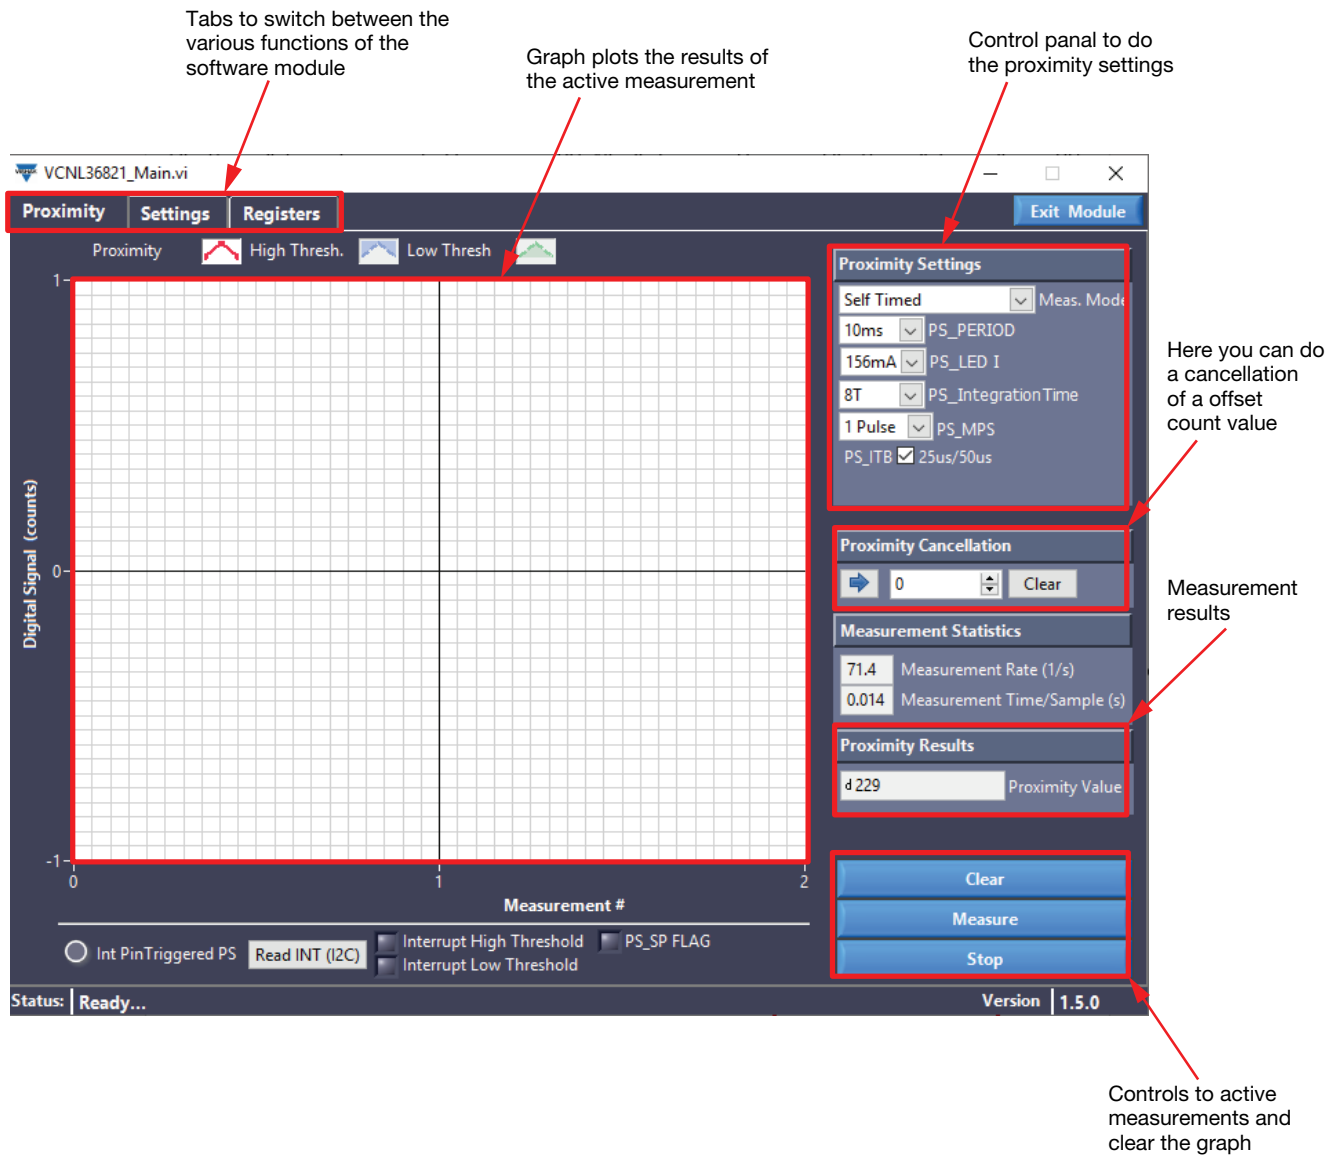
Tabs to switch between the various functions of the software module

Graph plots the results of the active measurement

Control panal to do the proximity settings

VCNL36821_Main.vi

Proximity | Settings | Registers

Exit Module

Proximity | High Thresh. | Low Thresh

Digital Signal (counts)

1

0

-1

0 | 1 | 2

Measurement #

Proximity Settings

Self Timed | Meas. Mode

10ms | PS_PERIOD

156mA | PS_LED I

8T | PS_Integration Time

1 Pulse | PS_MPS

PS_ITB 25us/50us

Here you can do a cancellation of a offset count value

Proximity Cancellation

0 | Clear

Measurement Statistics

71.4 | Measurement Rate (1/s)

0.014 | Measurement Time/Sample (s)

Measurement results

Proximity Results

d 229 | Proximity Value

Clear

Measure

Stop

Int PinTriggered PS | Read INT (I2C) | Interrupt High Threshold | PS_SP FLAG

Interrupt Low Threshold

Status: Ready...

Version 1.5.0

Controls to active measurements and clear the graph